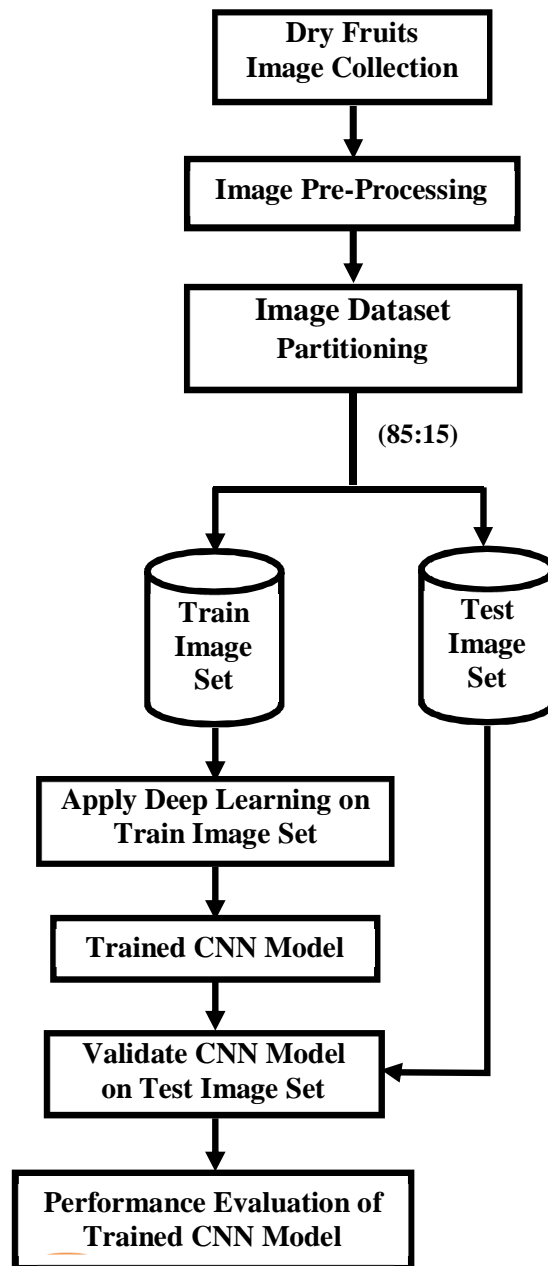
Dry Fruits Image Collection

Image Pre-Processing

Image Dataset Partitioning

(85:15)

Train Image Set

Test Image Set

Apply Deep Learning on Train Image Set

Trained CNN Model

Validate CNN Model on Test Image Set

Performance Evaluation of Trained CNN Model